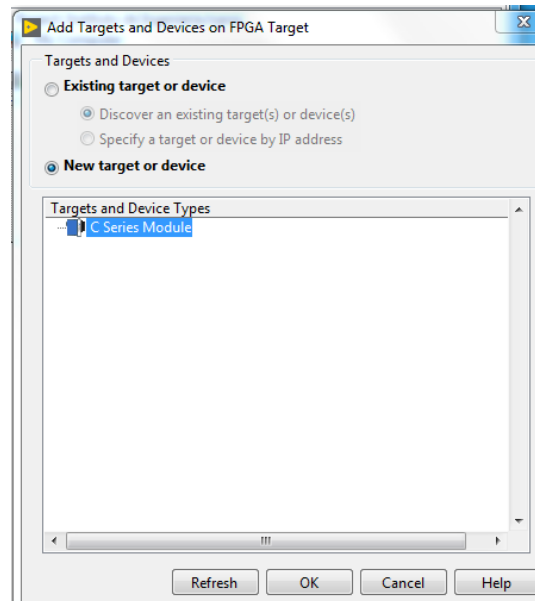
Add Targets and Devices on FPGA Target

Targets and Devices

Existing target or device

Discover an existing target(s) or device(s)

Specify a target or device by IP address

New target or device

Targets and Device Types

C Series Module

III

Refresh

OK

Cancel

Help